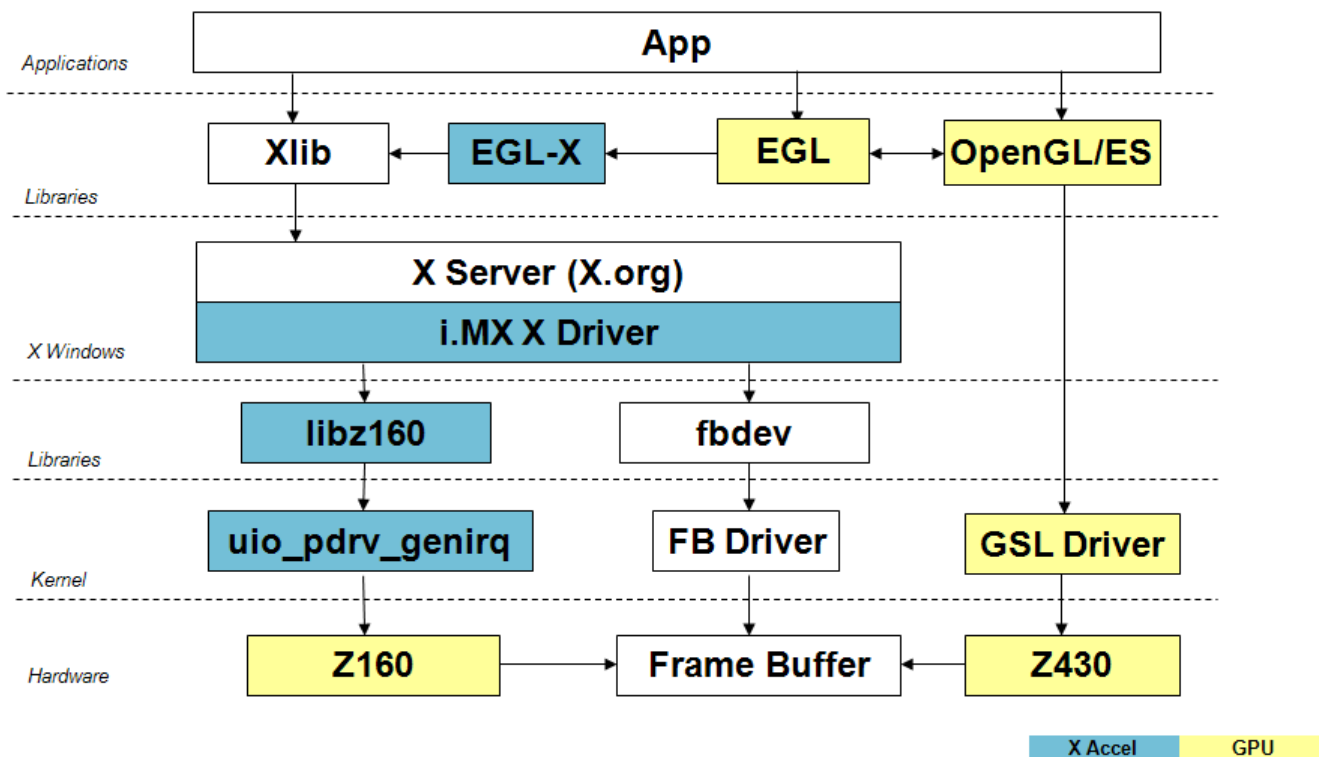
Applications

App

Xlib

EGL-X

EGL

OpenGL/ES

Libraries

X Server (X.org)

i.MX X Driver

X Windows

libz160

fbdev

Libraries

uio_pdrv_genirq

FB Driver

GSL Driver

Kernel

Hardware

Z160

Frame Buffer

Z430

X Accel

GPU